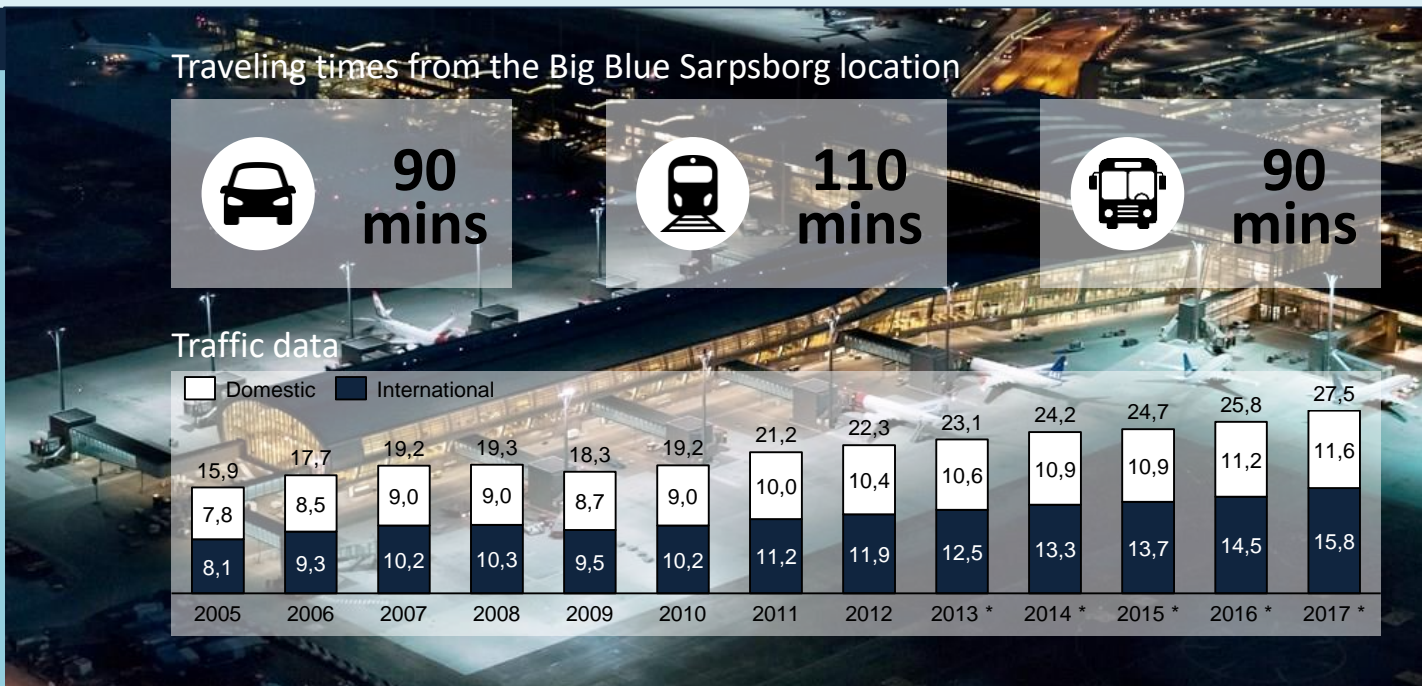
Traveling times from the Big Blue Sarpsborg location

90 mins

110 mins

90 mins

Traffic data

Domestic International

| | 2005 | 2006 | 2007 | 2008 | 2009 | 2010 | 2011 | 2012 | 2013 * | 2014 * | 2015 * | 2016 * | 2017 * |
|---|---|---|---|---|---|---|---|---|---|---|---|---|---|
| Total | 15,9 | 17,7 | 19,2 | 19,3 | 18,3 | 19,2 | 21,2 | 22,3 | 23,1 | 24,2 | 24,7 | 25,8 | 27,5 |
| Domestic | 7,8 | 8,5 | 9,0 | 9,0 | 8,7 | 9,0 | 10,0 | 10,4 | 10,6 | 10,9 | 10,9 | 11,2 | 11,6 |
| International | 8,1 | 9,3 | 10,2 | 10,3 | 9,5 | 10,2 | 11,2 | 11,9 | 12,5 | 13,3 | 13,7 | 14,5 | 15,8 |